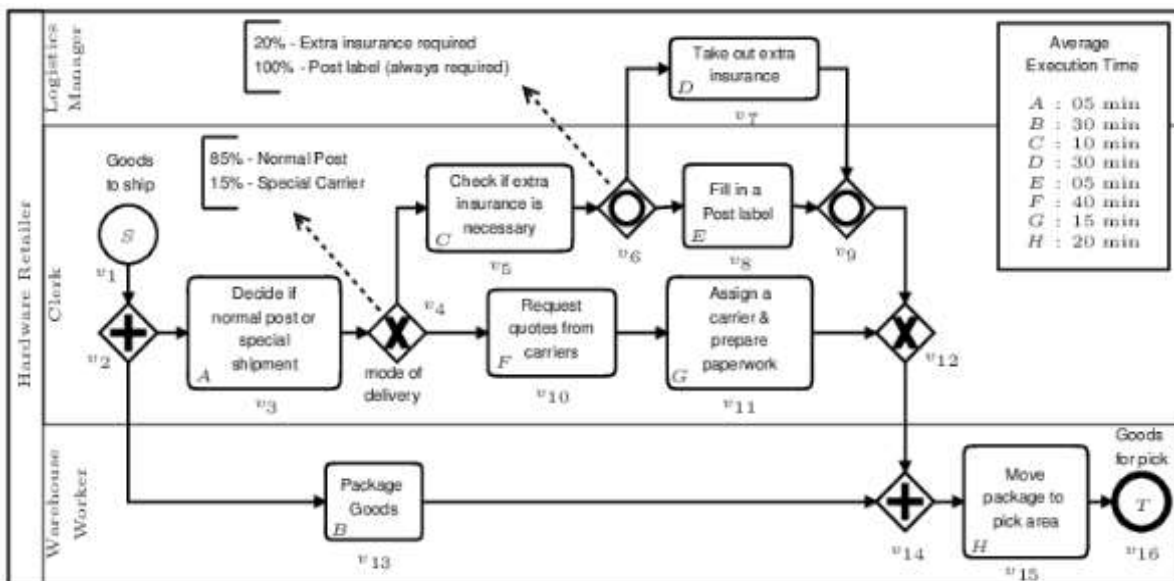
Hardware Retailer

Logistics Manager

Clerk

Warehouse Worker

20% - Extra insurance required
100% - Post label (always required)

Take out extra insurance
D
$v_7$

Average Execution Time

$A$ : 05 min
$B$ : 30 min
$C$ : 10 min
$D$ : 30 min
$E$ : 05 min
$F$ : 40 min
$G$ : 15 min
$H$ : 20 min

Goods to ship
S
$v_1$

85% - Normal Post
15% - Special Carrier

Check if extra insurance is necessary
C
$v_5$

$v_6$

Fill in a Post label
E
$v_8$

$v_9$

$v_2$

Decide if normal post or special shipment
A
$v_3$

$v_4$
mode of delivery

Request quotes from carriers
F
$v_{10}$

Assign a carrier & prepare paperwork
G
$v_{11}$

$v_{12}$

Package Goods
B
$v_{13}$

$v_{14}$

Move package to pick area
H
$v_{15}$

Goods for pick
T
$v_{16}$